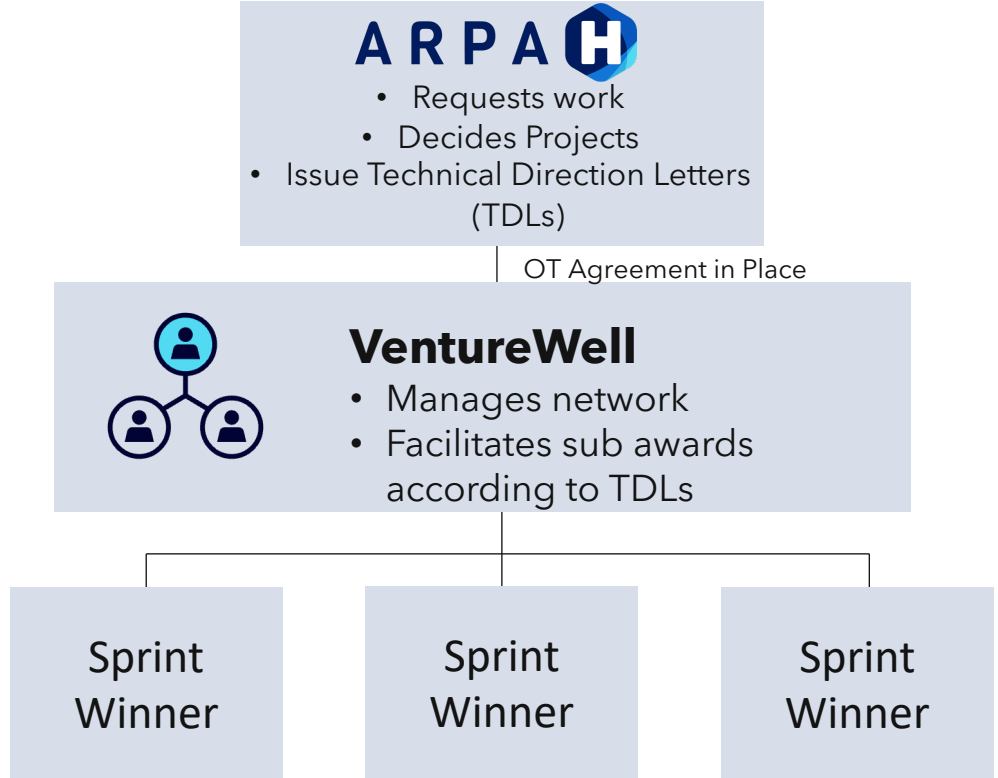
ARPA H

- Requests work
- Decides Projects
- Issue Technical Direction Letters (TDLs)

OT Agreement in Place

VentureWell

- Manages network
- Facilitates sub awards according to TDLs

Sprint Winner

Sprint Winner

Sprint Winner